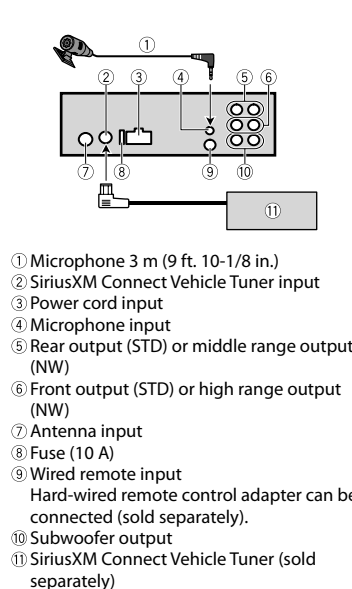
①
② ③ ④ ⑤ ⑥
⑦ ⑧ ⑨ ⑩
⑪

① Microphone 3 m (9 ft. 10-1/8 in.)
② SiriusXM Connect Vehicle Tuner input
③ Power cord input
④ Microphone input
⑤ Rear output (STD) or middle range output (NW)
⑥ Front output (STD) or high range output (NW)
⑦ Antenna input
⑧ Fuse (10 A)
⑨ Wired remote input
Hard-wired remote control adapter can be connected (sold separately).
⑩ Subwoofer output
⑪ SiriusXM Connect Vehicle Tuner (sold separately)